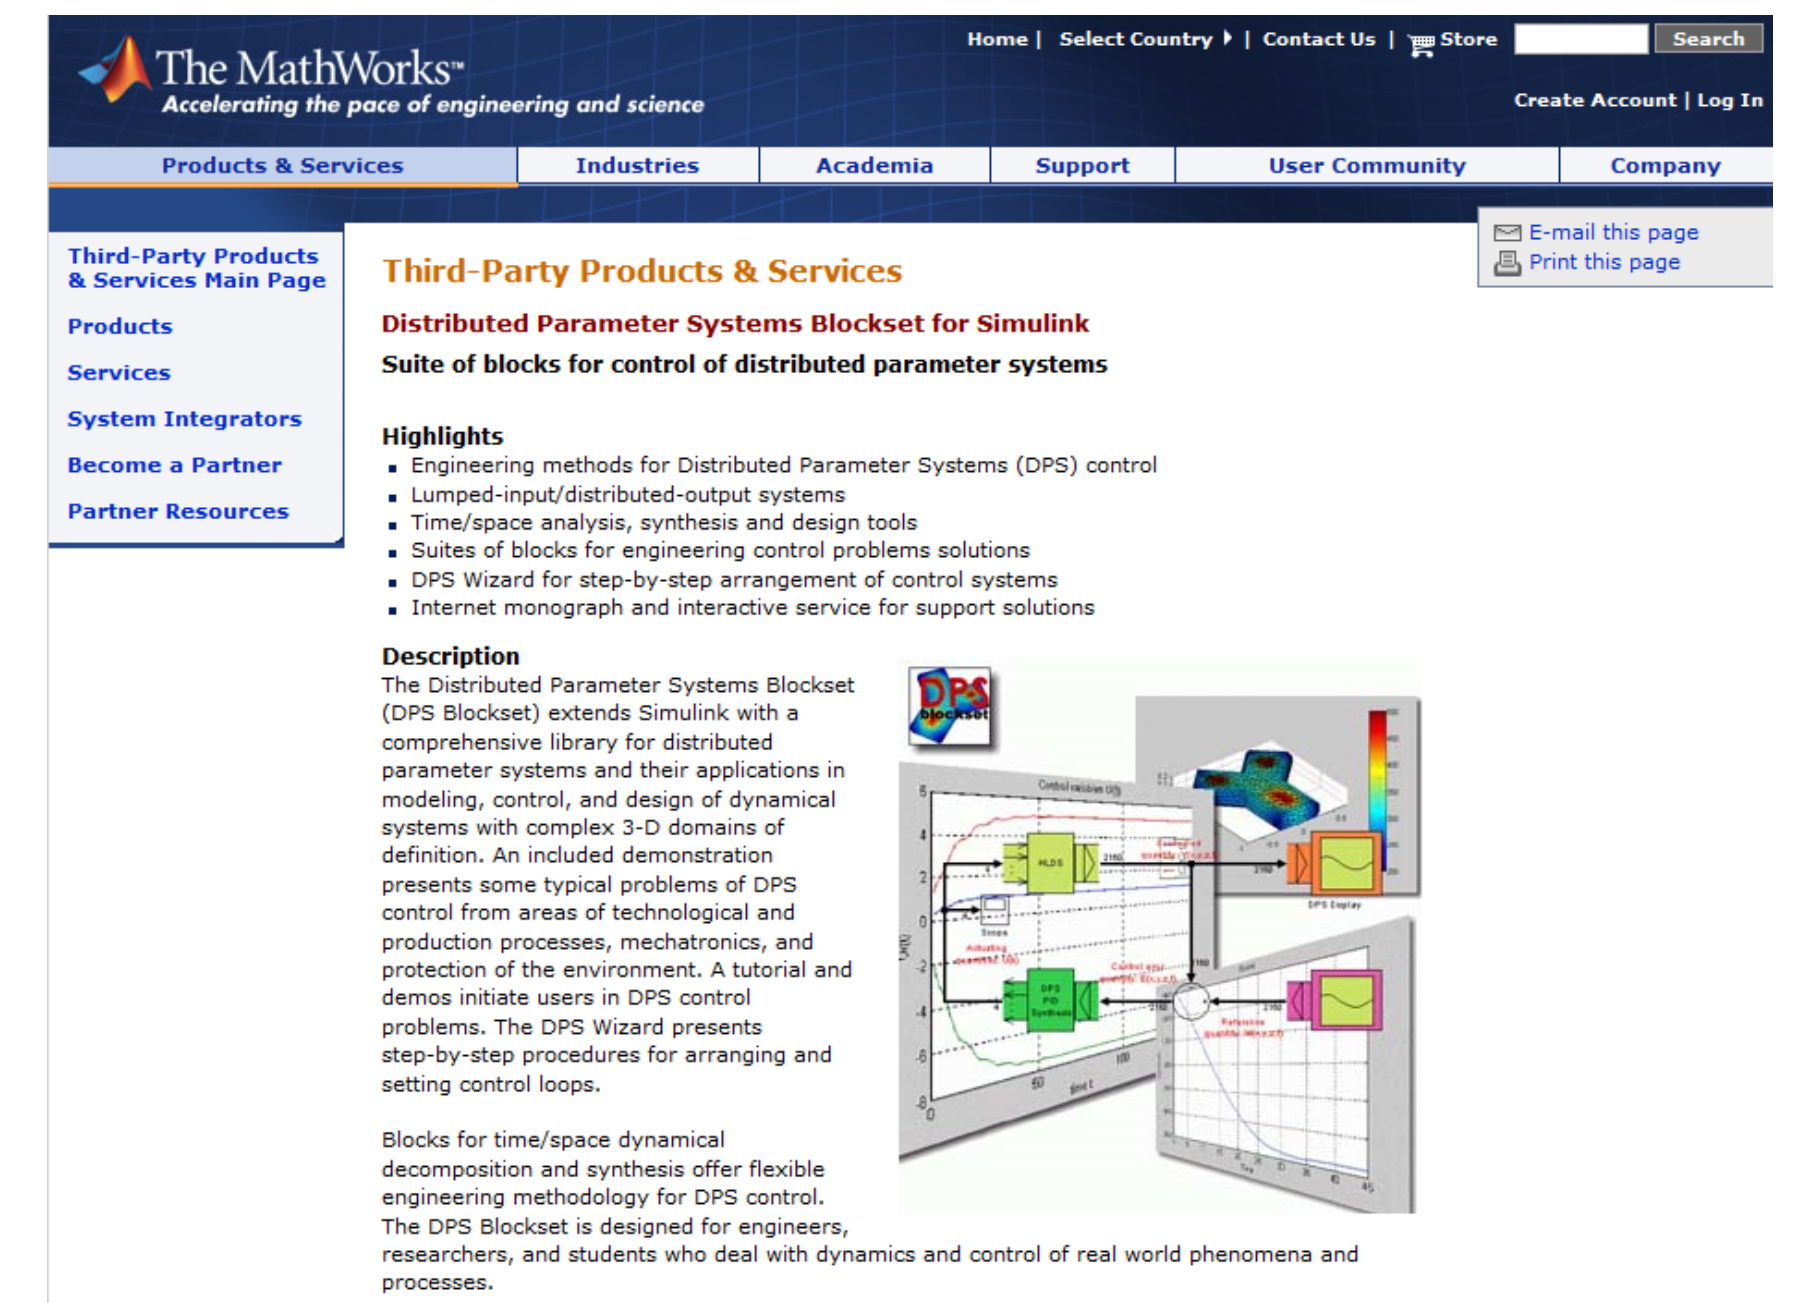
The MathWorks™
Accelerating the pace of engineering and science

Home | Select Country | Contact Us | Store Search

Create Account | Log In

Products & Services | Industries | Academia | Support | User Community | Company

Third-Party Products & Services Main Page

Products

Services

System Integrators

Become a Partner

Partner Resources

E-mail this page
Print this page

Third-Party Products & Services

Distributed Parameter Systems Blockset for Simulink

Suite of blocks for control of distributed parameter systems

Highlights
- Engineering methods for Distributed Parameter Systems (DPS) control
- Lumped-input/distributed-output systems
- Time/space analysis, synthesis and design tools
- Suites of blocks for engineering control problems solutions
- DPS Wizard for step-by-step arrangement of control systems
- Internet monograph and interactive service for support solutions

Description
The Distributed Parameter Systems Blockset (DPS Blockset) extends Simulink with a comprehensive library for distributed parameter systems and their applications in modeling, control, and design of dynamical systems with complex 3-D domains of definition. An included demonstration presents some typical problems of DPS control from areas of technological and production processes, mechatronics, and protection of the environment. A tutorial and demos initiate users in DPS control problems. The DPS Wizard presents step-by-step procedures for arranging and setting control loops.

DPS blockset

Blocks for time/space dynamical decomposition and synthesis offer flexible engineering methodology for DPS control. The DPS Blockset is designed for engineers, researchers, and students who deal with dynamics and control of real world phenomena and processes.